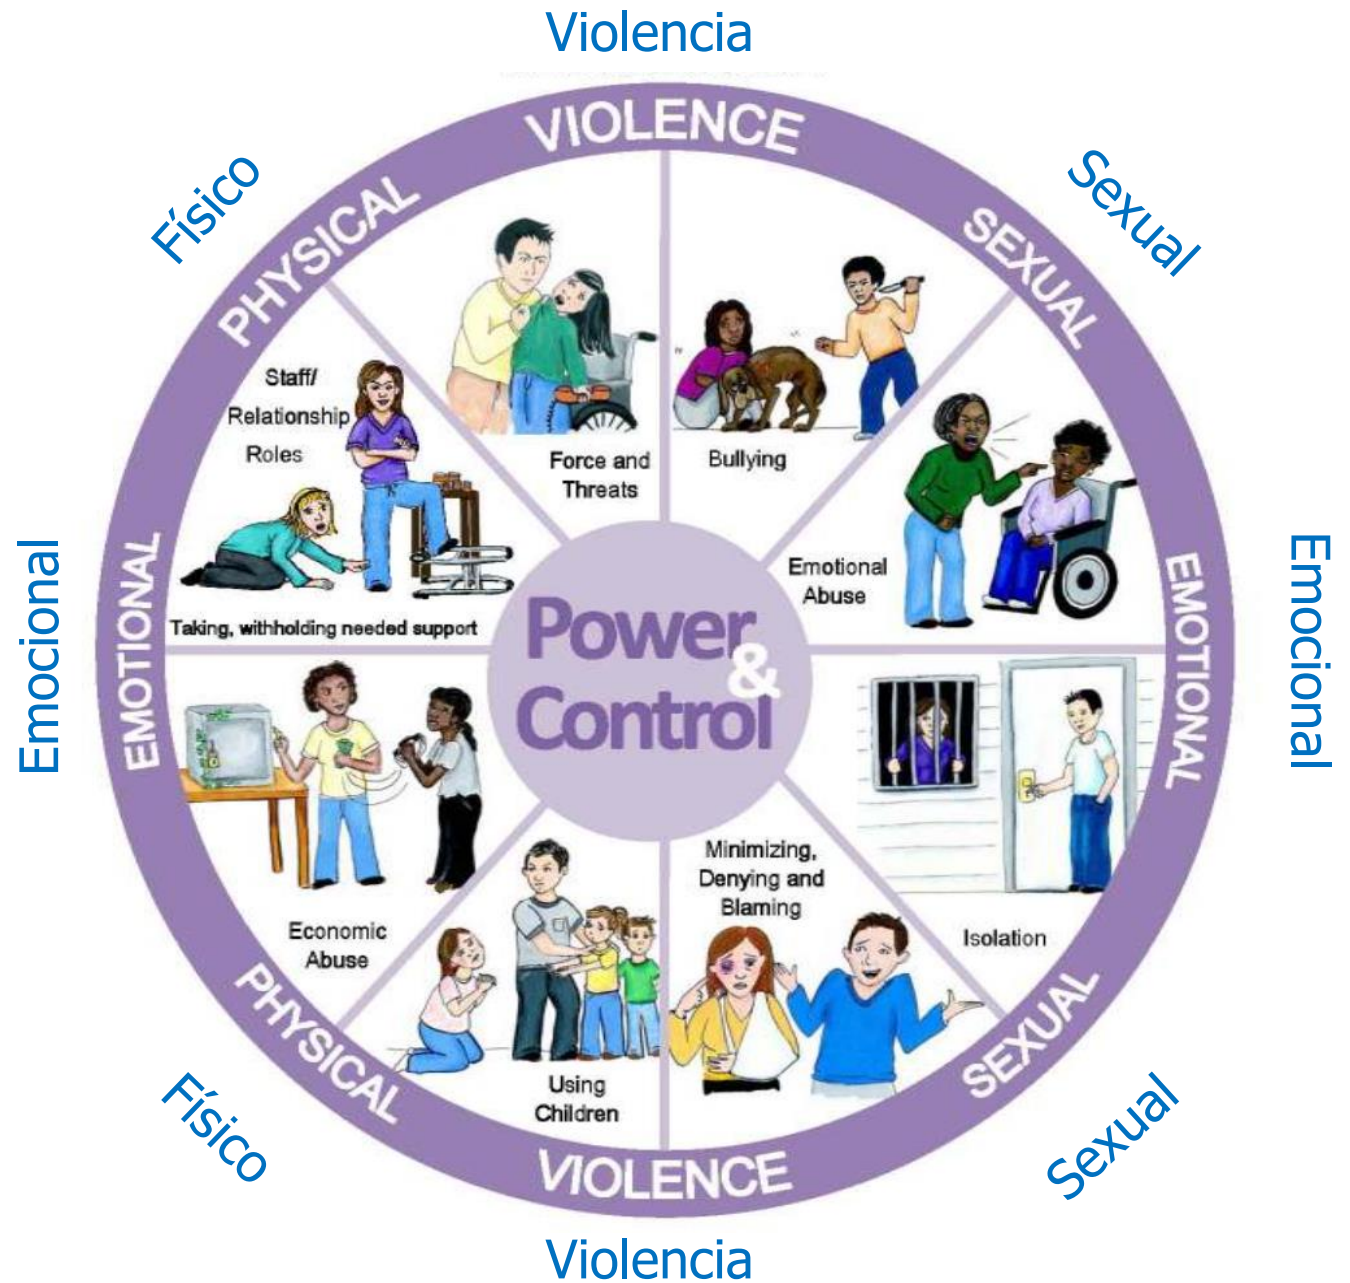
Violencia

VIOLENCE

Físico

PHYSICAL

Sexual

SEXUAL

Force and Threats

Bullying

Staff/ Relationship Roles

Taking, withholding needed support

Emotional Abuse

Emocional

EMOTIONAL

Power & Control

EMOTIONAL

Emocional

Economic Abuse

Using Children

Minimizing, Denying and Blaming

Isolation

PHYSICAL

Físico

SEXUAL

Sexual

VIOLENCE

Violencia